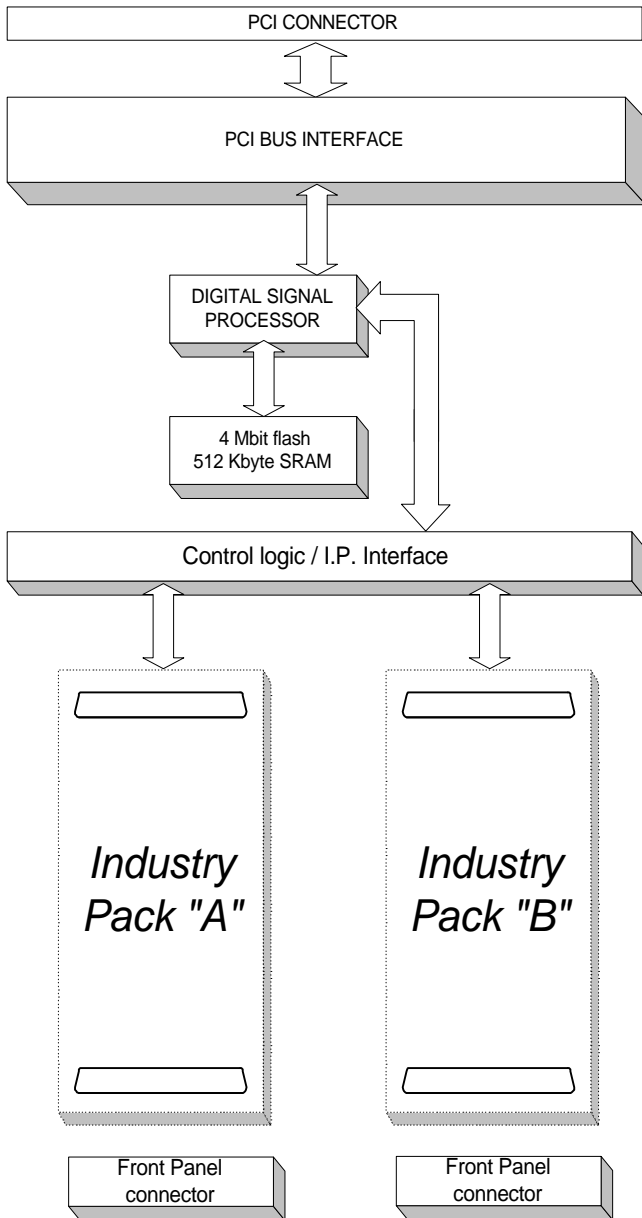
PCI CONNECTOR

PCI BUS INTERFACE

DIGITAL SIGNAL PROCESSOR

4 Mbit flash
512 Kbyte SRAM

Control logic / I.P. Interface

Industry Pack "A"

Industry Pack "B"

Front Panel connector

Front Panel connector